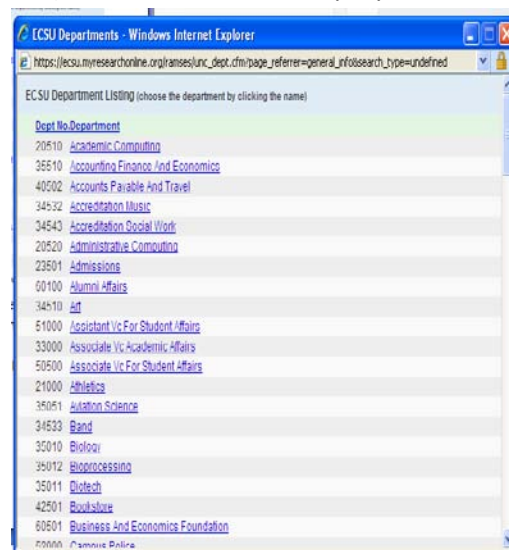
ECSU Departments - Windows Internet Explorer

https://ecsu.myresearchonline.org/ramses/unc_dept.cfm?page_referrer=general_info&search_type=undefined

ECSU Department Listing (choose the department by clicking the name)

| Dept No. | Department |
|---|---|
| 20510 | Academic Computing |
| 35510 | Accounting Finance And Economics |
| 40502 | Accounts Payable And Travel |
| 34532 | Accreditation Music |
| 34543 | Accreditation Social Work |
| 20520 | Administrative Computing |
| 23501 | Admissions |
| 60100 | Alumni Affairs |
| 34510 | Art |
| 51000 | Assistant Vc For Student Affairs |
| 33000 | Associate Vc Academic Affairs |
| 50500 | Associate Vc For Student Affairs |
| 21000 | Athletics |
| 35051 | Aviation Science |
| 34533 | Band |
| 35010 | Biology |
| 35012 | Bioprocessing |
| 35011 | Biotech |
| 42501 | Bookstore |
| 60501 | Business And Economics Foundation |
| 52000 | Campus Police |